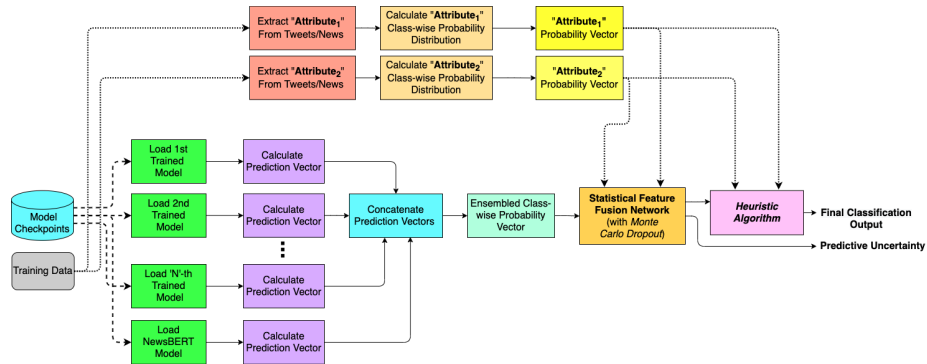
Extract "Attribute$_1$" From Tweets/News

Calculate "Attribute$_1$" Class-wise Probability Distribution

"Attribute$_1$" Probability Vector

Extract "Attribute$_2$" From Tweets/News

Calculate "Attribute$_2$" Class-wise Probability Distribution

"Attribute$_2$" Probability Vector

Model Checkpoints

Training Data

Load 1st Trained Model

Calculate Prediction Vector

Load 2nd Trained Model

Calculate Prediction Vector

Load 'N'-th Trained Model

Calculate Prediction Vector

Load NewsBERT Model

Calculate Prediction Vector

Concatenate Prediction Vectors

Ensembled Class-wise Probability Vector

Statistical Feature Fusion Network (with Monte Carlo Dropout)

Heuristic Algorithm

Final Classification Output

Predictive Uncertainty